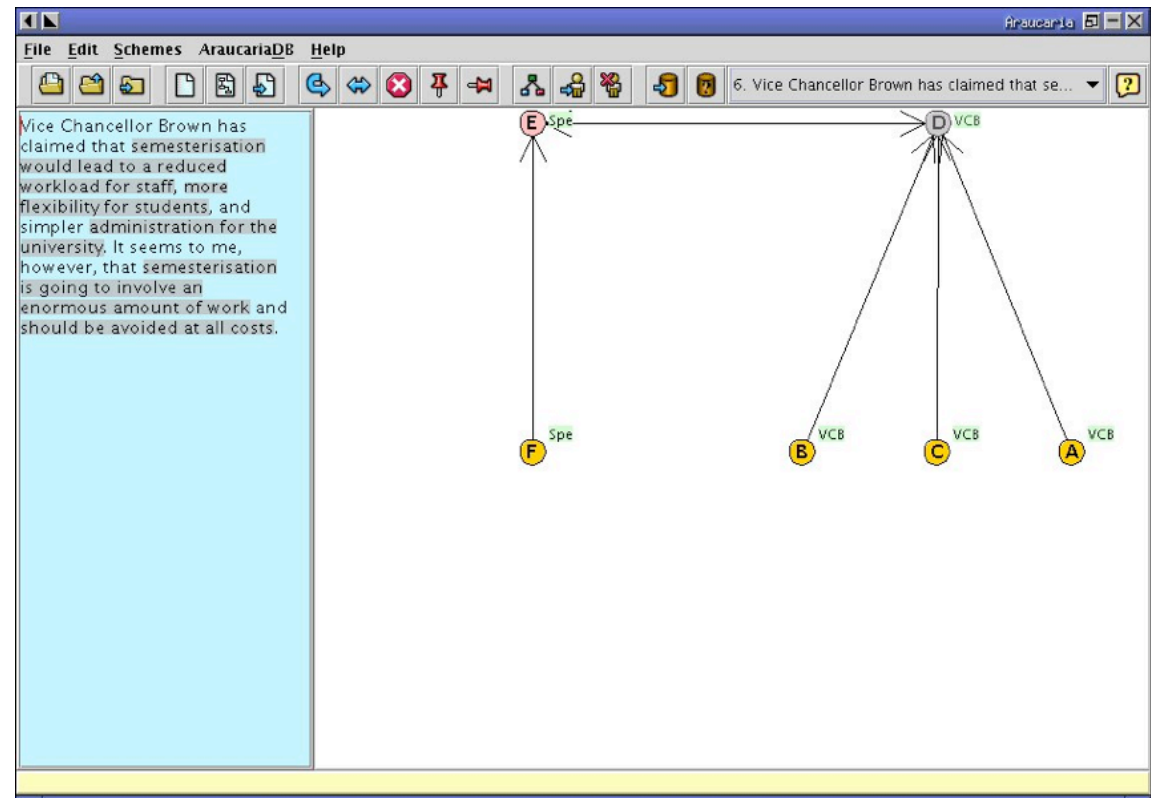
Araucaria

File Edit Schemes AraucariaDB Help

6. Vice Chancellor Brown has claimed that se...

Vice Chancellor Brown has claimed that semesterisation would lead to a reduced workload for staff, more flexibility for students, and simpler administration for the university. It seems to me, however, that semesterisation is going to involve an enormous amount of work and should be avoided at all costs.

E Spe

D VCB

F Spe

B VCB

C VCB

A VCB